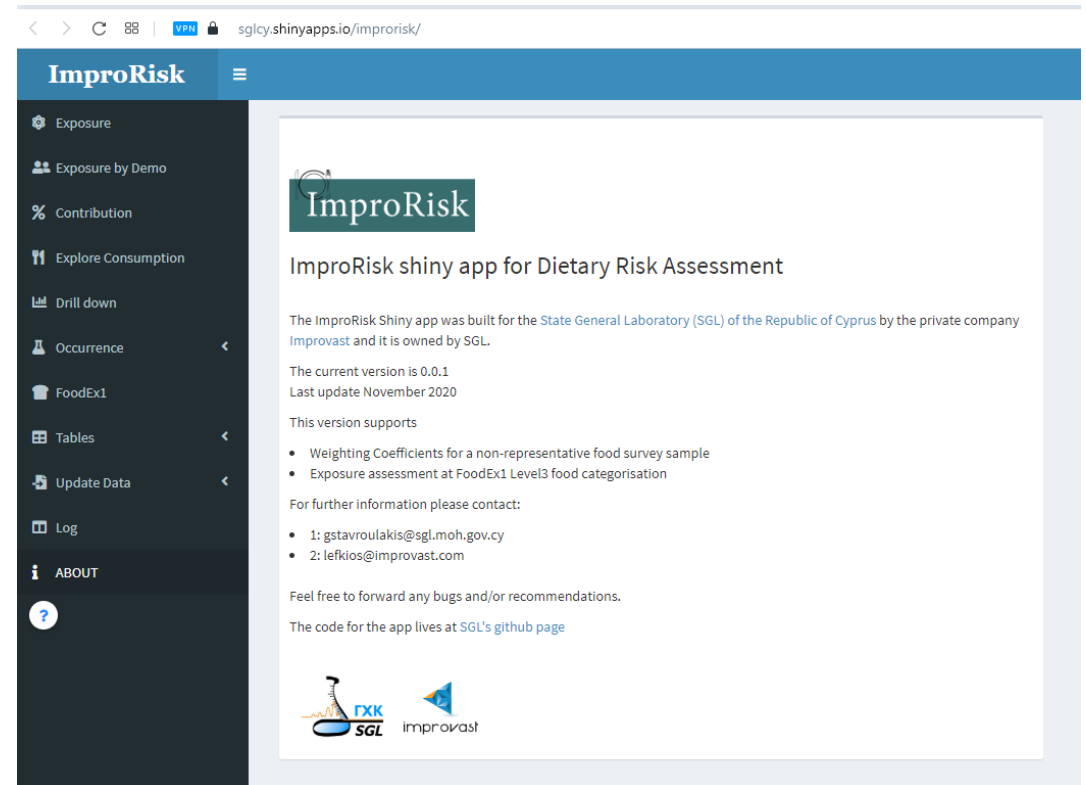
VPN sglcy.shinyapps.io/improrisk/

ImproRisk

Exposure
Exposure by Demo
Contribution
Explore Consumption
Drill down
Occurrence
FoodEx1
Tables
Update Data
Log
ABOUT
?

ImproRisk

ImproRisk shiny app for Dietary Risk Assessment

The ImproRisk Shiny app was built for the State General Laboratory (SGL) of the Republic of Cyprus by the private company Improvast and it is owned by SGL.

The current version is 0.0.1
Last update November 2020

This version supports

- Weighting Coefficients for a non-representative food survey sample
- Exposure assessment at FoodEx1 Level3 food categorisation

For further information please contact:

- 1: gstavroulakis@sgl.moh.gov.cy
- 2: lefkios@improvast.com

Feel free to forward any bugs and/or recommendations.

The code for the app lives at SGL's github page

ΓΧΚ SGL improvast